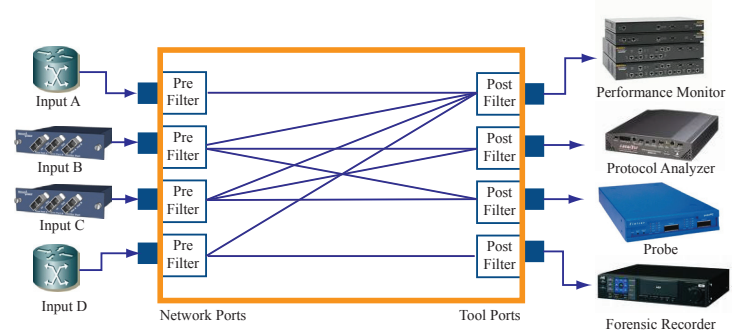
Input A

Input B

Input C

Input D

Pre Filter

Pre Filter

Pre Filter

Pre Filter

Post Filter

Post Filter

Post Filter

Post Filter

Performance Monitor

Protocol Analyzer

Probe

Forensic Recorder

Network Ports

Tool Ports